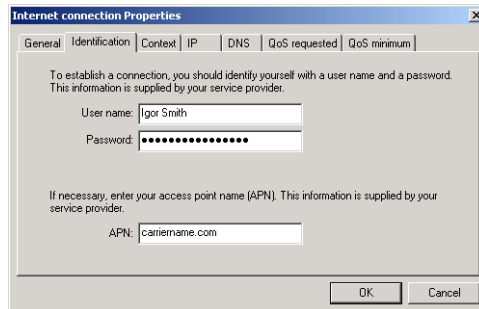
Internet connection Properties

General | Identification | Context | IP | DNS | QoS requested | QoS minimum

To establish a connection, you should identify yourself with a user name and a password. This information is supplied by your service provider.

User name: Igor Smith

Password: ●●●●●●●●●●●●●●●●

If necessary, enter your access point name (APN). This information is supplied by your service provider.

APN: carriername.com

OK Cancel